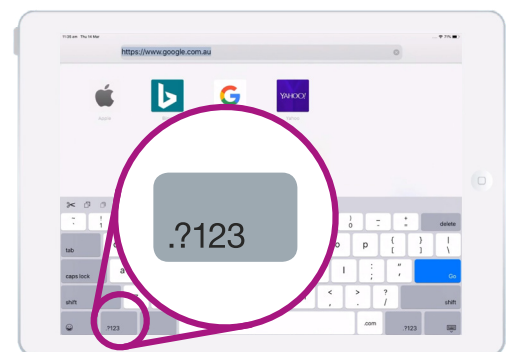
11:26 am Thu 14 Mar

https://www.google.com.au

YAHOO!

Apple

Yahoo

.?123

~ `

! 1

)

_ -

+ =

delete

tab

o

p

{ [

} ]

| \

caps lock

a

l

: ;

" '

Go

shift

< ,

> .

? /

shift

.?123

.com

.?123